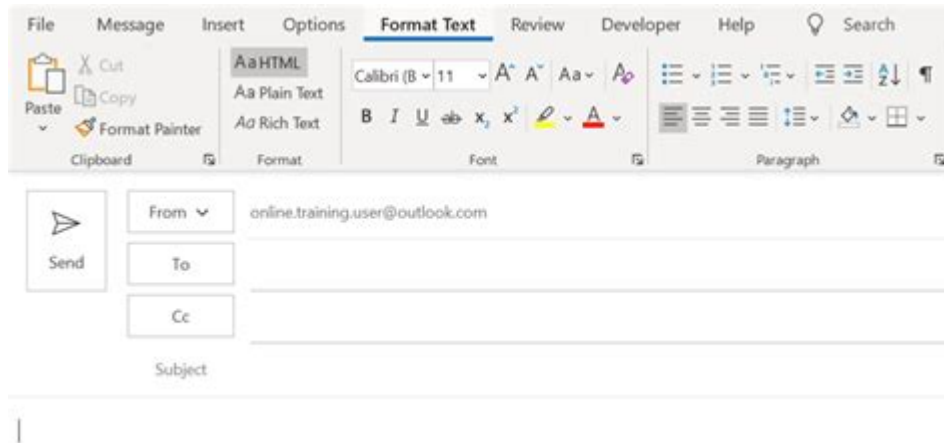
File Message Insert Options Format Text Review Developer Help Search

Paste
Cut
Copy
Format Painter
Clipboard

Aa HTML
Aa Plain Text
Aa Rich Text
Format

Calibri (B 11
B I U ab $x_2$ $x^2$
Font

Paragraph

Send
From
online.training.user@outlook.com
To
Cc
Subject